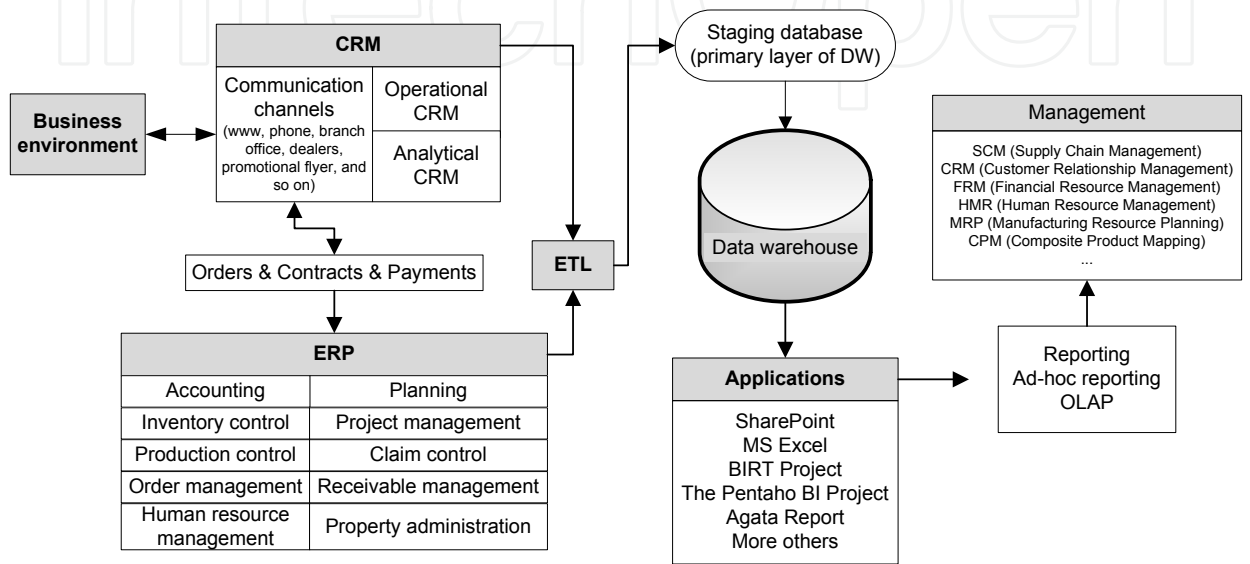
CRM

Communication channels (www, phone, branch office, dealers, promotional flyer, and so on)

Operational CRM

Analytical CRM

Business environment

Staging database (primary layer of DW)

Management

SCM (Supply Chain Management)
CRM (Customer Relationship Management)
FRM (Financial Resource Management)
HMR (Human Resource Management)
MRP (Manufacturing Resource Planning)
CPM (Composite Product Mapping)
...

Data warehouse

Orders & Contracts & Payments

ETL

ERP

| Accounting | Planning |
|---|---|
| Inventory control | Project management |
| Production control | Claim control |
| Order management | Receivable management |
| Human resource management | Property administration |

Applications

SharePoint
MS Excel
BIRT Project
The Pentaho BI Project
Agata Report
More others

Reporting
Ad-hoc reporting
OLAP